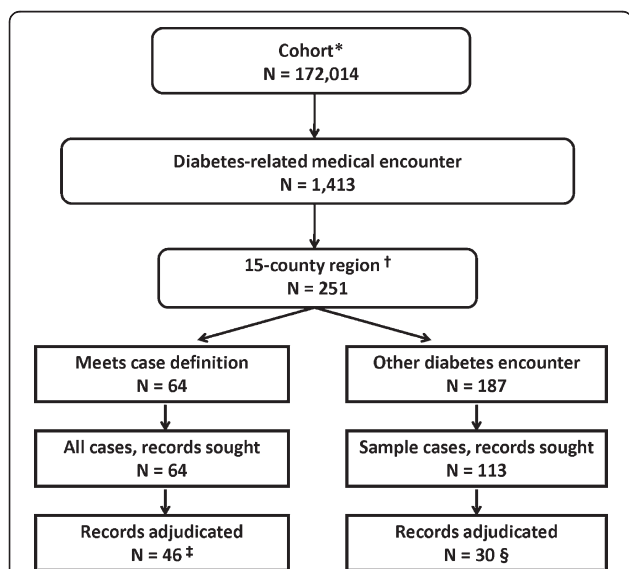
Cohort*
N = 172,014

Diabetes-related medical encounter
N = 1,413

15-county region †
N = 251

Meets case definition
N = 64

All cases, records sought
N = 64

Records adjudicated
N = 46 ‡

Other diabetes encounter
N = 187

Sample cases, records sought
N = 113

Records adjudicated
N = 30 §